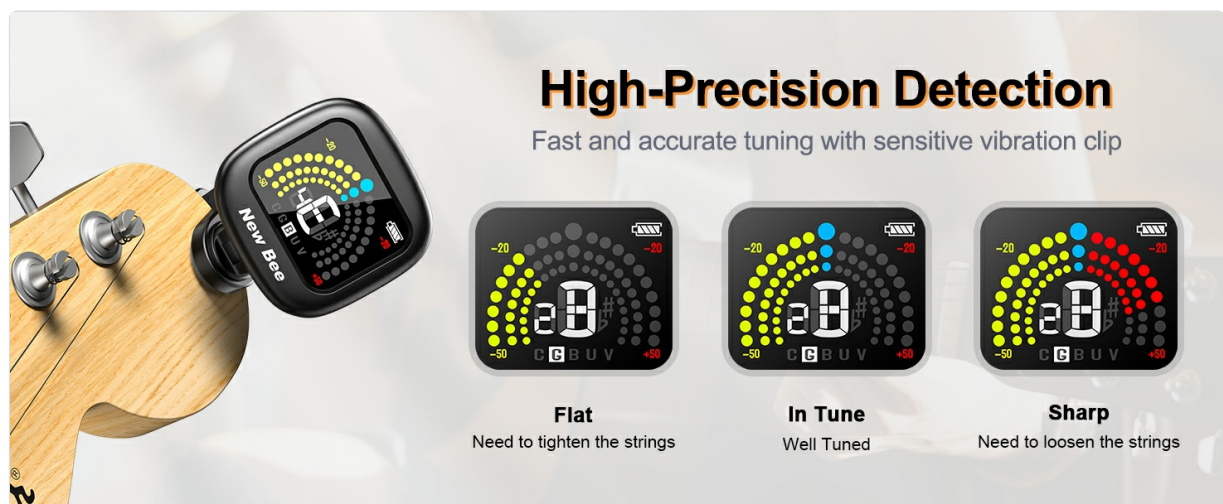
High-Precision Detection

Fast and accurate tuning with sensitive vibration clip

-20
-20
-50
C G B U V
New Bee

-20
-20
2 B
-50
C G B U V
+50

Flat
Need to tighten the strings

-20
-20
2 B
-50
C G B U V
+50

In Tune
Well Tuned

-20
-20
2 B
-50
C G B U V
+50

Sharp
Need to loosen the strings